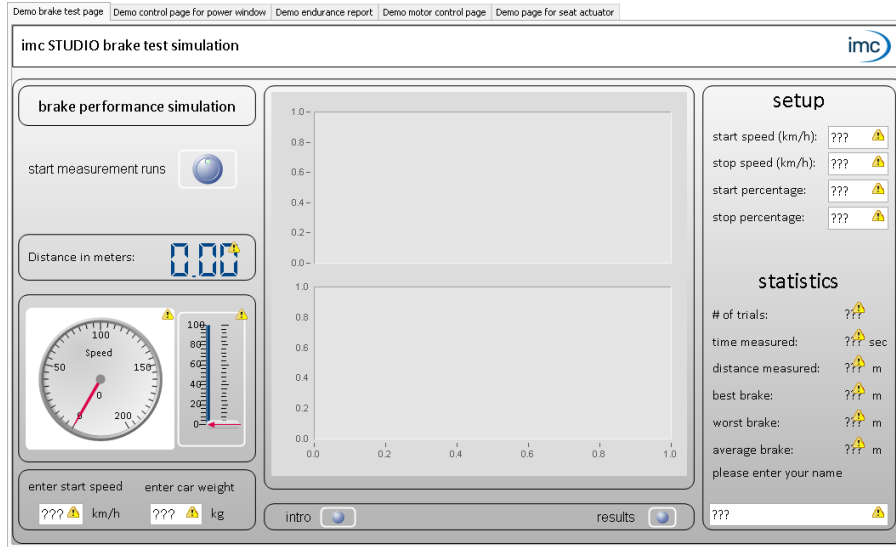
Demo brake test page | Demo control page for power window | Demo endurance report | Demo motor control page | Demo page for seat actuator

imc STUDIO brake test simulation

imc

brake performance simulation

start measurement runs

Distance in meters: 0.00

100
50
150
Speed
0
0
200

100
80
60
40
20
0

enter start speed
enter car weight
??? km/h
??? kg

1.0
0.8
0.6
0.4
0.2
0.0

1.0
0.8
0.6
0.4
0.2
0.0
0.0 0.2 0.4 0.6 0.8 1.0

intro
results

setup

start speed (km/h): ???
stop speed (km/h): ???
start percentage: ???
stop percentage: ???

statistics

# of trials: ???
time measured: ??? sec
distance measured: ??? m
best brake: ??? m
worst brake: ??? m
average brake: ??? m
please enter your name

???